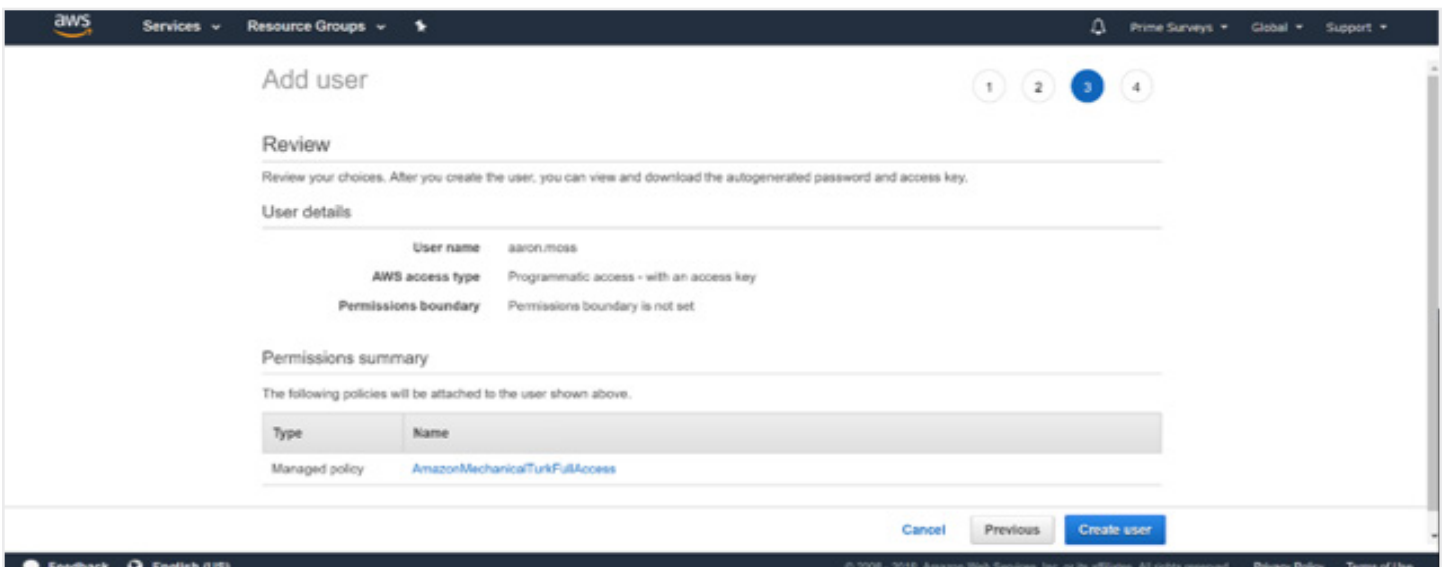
aws Services Resource Groups

Prime Surveys Global Support

Add user

1 2 3 4

Review

Review your choices. After you create the user, you can view and download the autogenerated password and access key.

User details

User name aaron.moss

AWS access type Programmatic access - with an access key

Permissions boundary Permissions boundary is not set

Permissions summary

The following policies will be attached to the user shown above.

| Type | Name |
|---|---|
| Managed policy | AmazonMechanicalTurkFullAccess |

Cancel Previous Create user

Feedback English (US)

© 2008 - 2018, Amazon Web Services, Inc. or its affiliates. All rights reserved. Privacy Policy Terms of Use